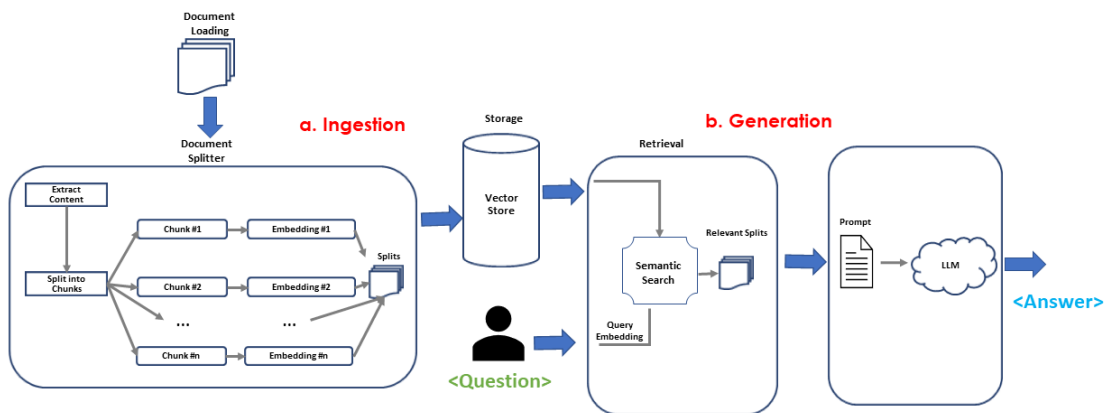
Document Loading

Document Splitter

a. Ingestion

Extract Content

Split into Chunks

Chunk #1

Embedding #1

Chunk #2

Embedding #2

...

...

Chunk #n

Embedding #n

Splits

Storage

Vector Store

b. Generation

Retrieval

Semantic Search

Relevant Splits

Query Embedding

Prompt

LLM

<Question>

<Answer>